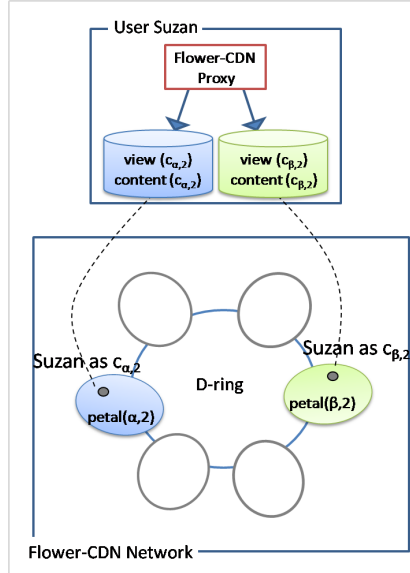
User Suzan

Flower-CDN Proxy

view ($c_{\alpha,2}$)
content ($c_{\alpha,2}$)

view ($c_{\beta,2}$)
content ($c_{\beta,2}$)

Suzan as $c_{\alpha,2}$

D-ring

Suzan as $c_{\beta,2}$

petal($\alpha$,2)

petal($\beta$,2)

Flower-CDN Network